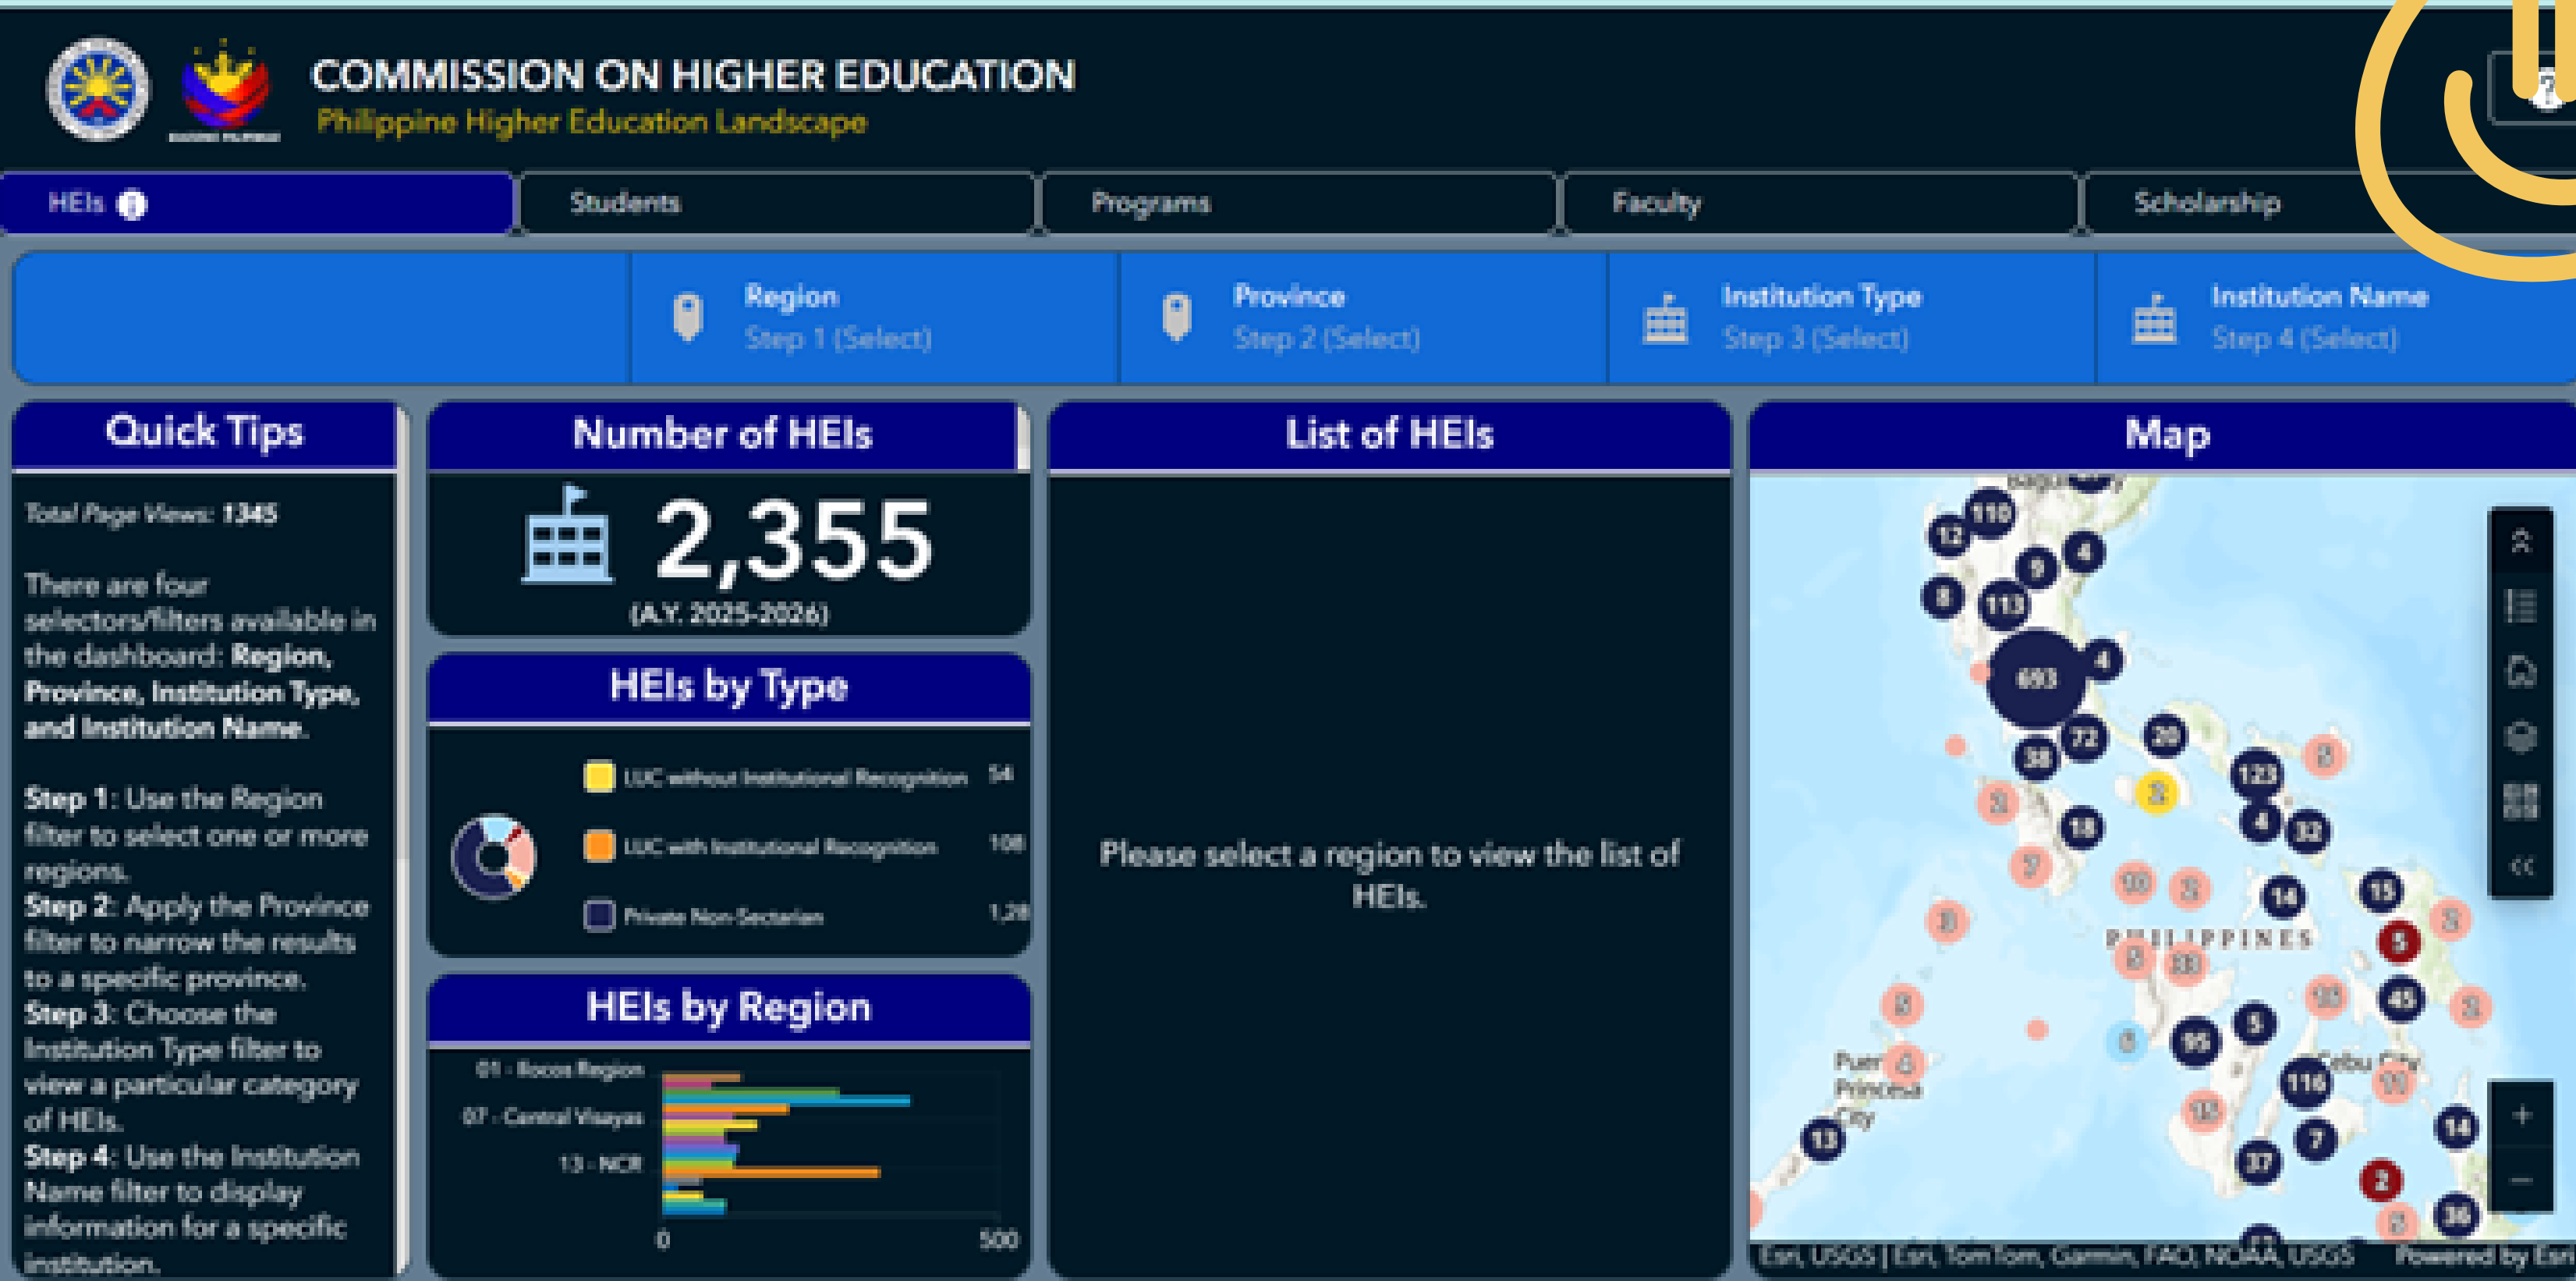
COMMISSION ON HIGHER EDUCATION
Philippine Higher Education Landscape

HEIs | Students | Programs | Faculty | Scholarship

Region
Step 1 (Select)

Province
Step 2 (Select)

Institution Type
Step 3 (Select)

Institution Name
Step 4 (Select)

Quick Tips

Total Page Views: 1345

There are four selectors/filters available in the dashboard: Region, Province, Institution Type, and Institution Name.

Step 1: Use the Region filter to select one or more regions.
Step 2: Apply the Province filter to narrow the results to a specific province.
Step 3: Choose the Institution Type filter to view a particular category of HEIs.
Step 4: Use the Institution Name filter to display information for a specific institution.

Number of HEIs

2,355
(A.Y. 2025-2026)

HEIs by Type

LUC without Institutional Recognition 54
LUC with Institutional Recognition 108
Private Non-Sectarian 1,2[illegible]

HEIs by Region

01 - Ilocos Region
07 - Central Visayas
13 - NCR
0
500

List of HEIs

Please select a region to view the list of HEIs.

Map

110
12
4
9
8
113
693
4
72
58
20
123
2
8
32
4
18
2
14
15
5
45
95
116
13
7
37
14
2
36
PHILIPPINES
Puerto Princesa City
Cebu City

Esri, USGS | Esri, TomTom, Garmin, FAO, NOAA, USGS
Powered by Esri